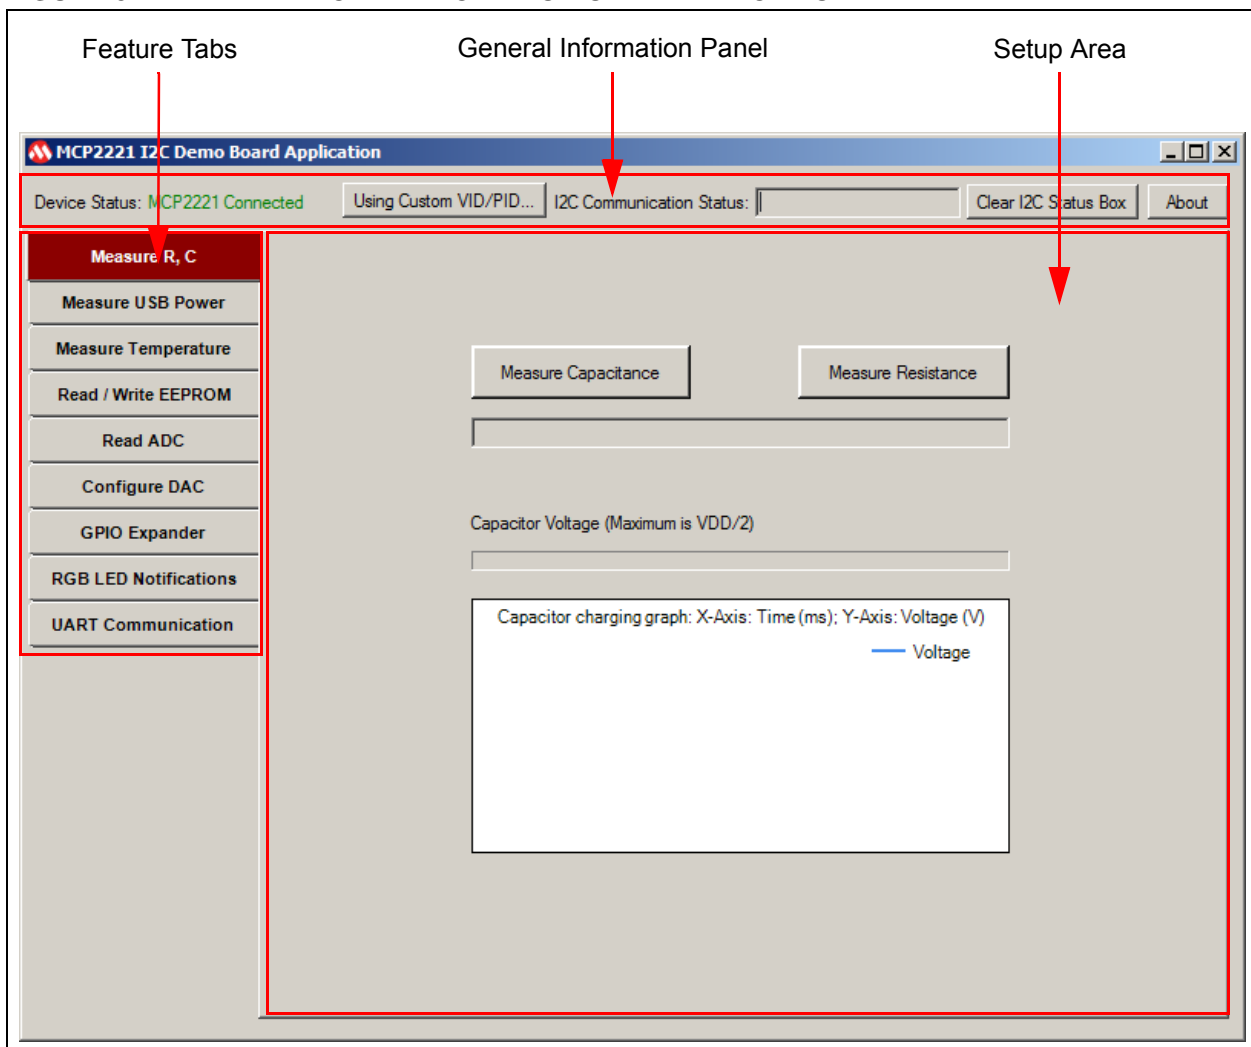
Feature Tabs
General Information Panel
Setup Area

MCP2221 I2C Demo Board Application

Device Status: MCP2221 Connected
Using Custom VID/PID...
I2C Communication Status:
Clear I2C Status Box
About

Measure R, C
Measure USB Power
Measure Temperature
Read / Write EEPROM
Read ADC
Configure DAC
GPIO Expander
RGB LED Notifications
UART Communication

Measure Capacitance
Measure Resistance

Capacitor Voltage (Maximum is VDD/2)

Capacitor charging graph: X-Axis: Time (ms); Y-Axis: Voltage (V)
Voltage